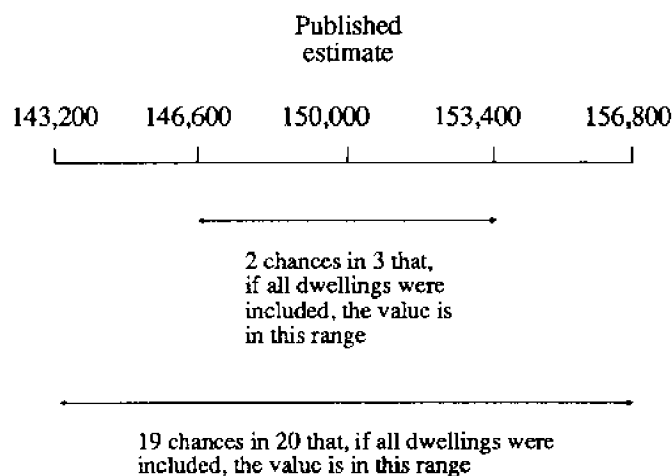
Published
estimate

143,200 146,600 150,000 153,400 156,800

2 chances in 3 that, if all dwellings were included, the value is in this range

19 chances in 20 that, if all dwellings were included, the value is in this range